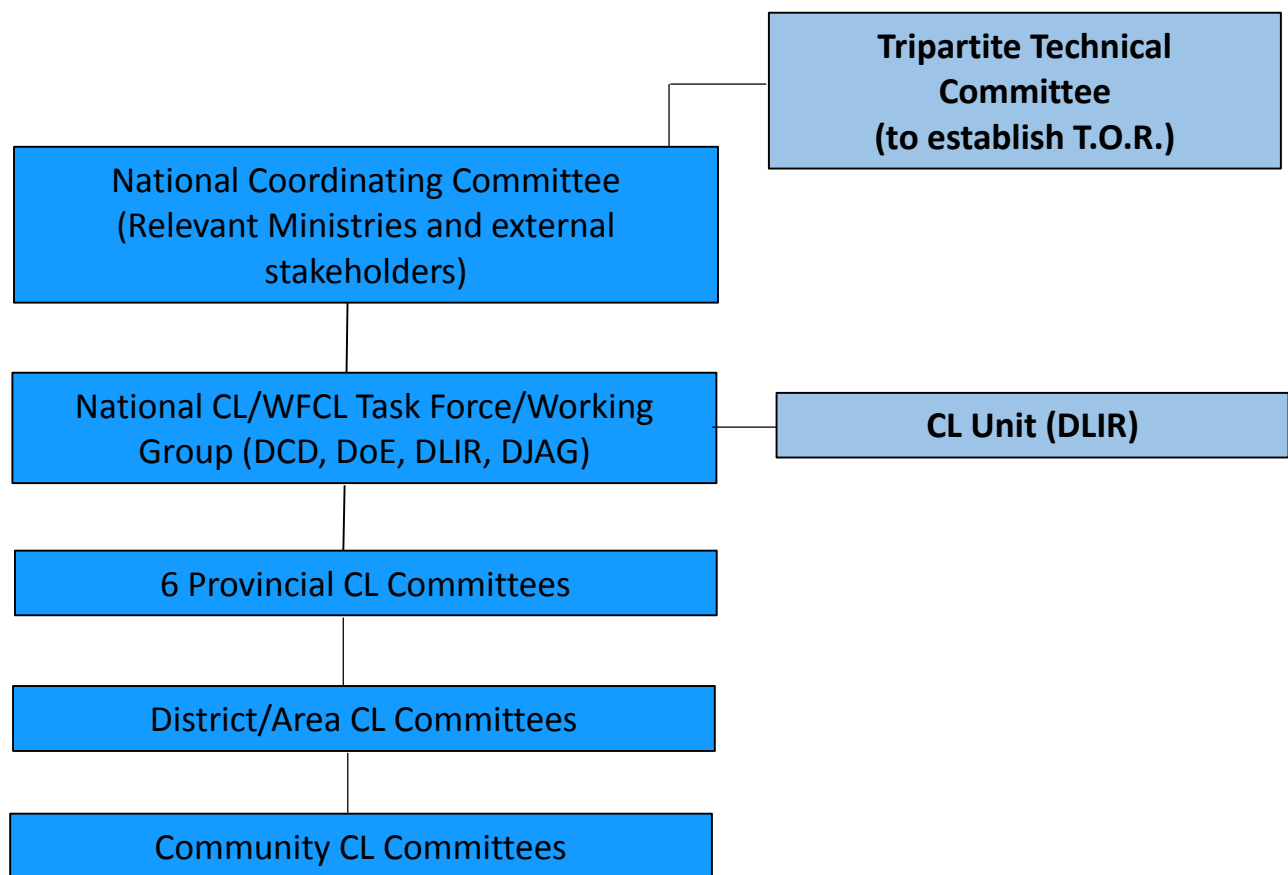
Tripartite Technical Committee (to establish T.O.R.)

National Coordinating Committee (Relevant Ministries and external stakeholders)

National CL/WFCL Task Force/Working Group (DCD, DoE, DLIR, DJAG)

CL Unit (DLIR)

6 Provincial CL Committees

District/Area CL Committees

Community CL Committees